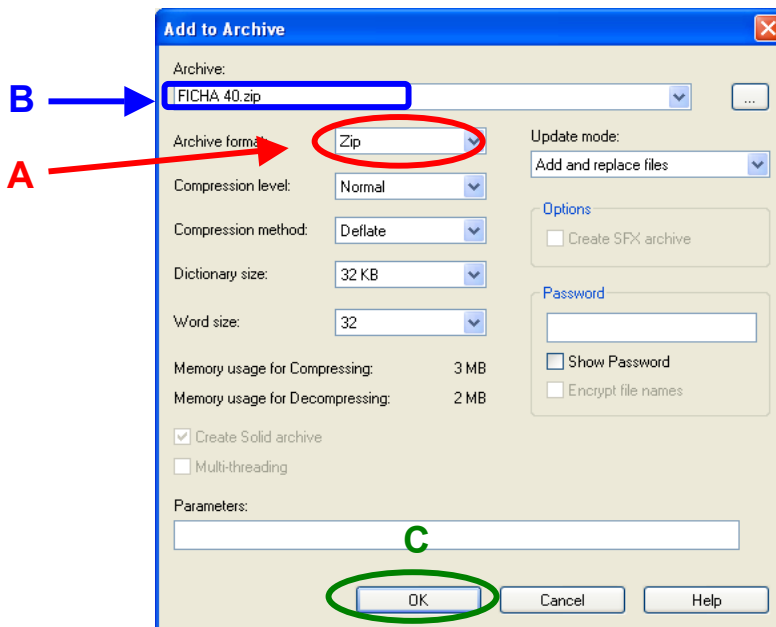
Add to Archive

B

Archive:
FICHA 40.zip
...

A

Archive format: Zip

Compression level: Normal

Compression method: Deflate

Dictionary size: 32 KB

Word size: 32

Memory usage for Compressing: 3 MB

Memory usage for Decompressing: 2 MB

Create Solid archive

Multi-threading

Update mode:
Add and replace files

Options
Create SFX archive

Password

Show Password

Encrypt file names

Parameters:

C

OK

Cancel

Help